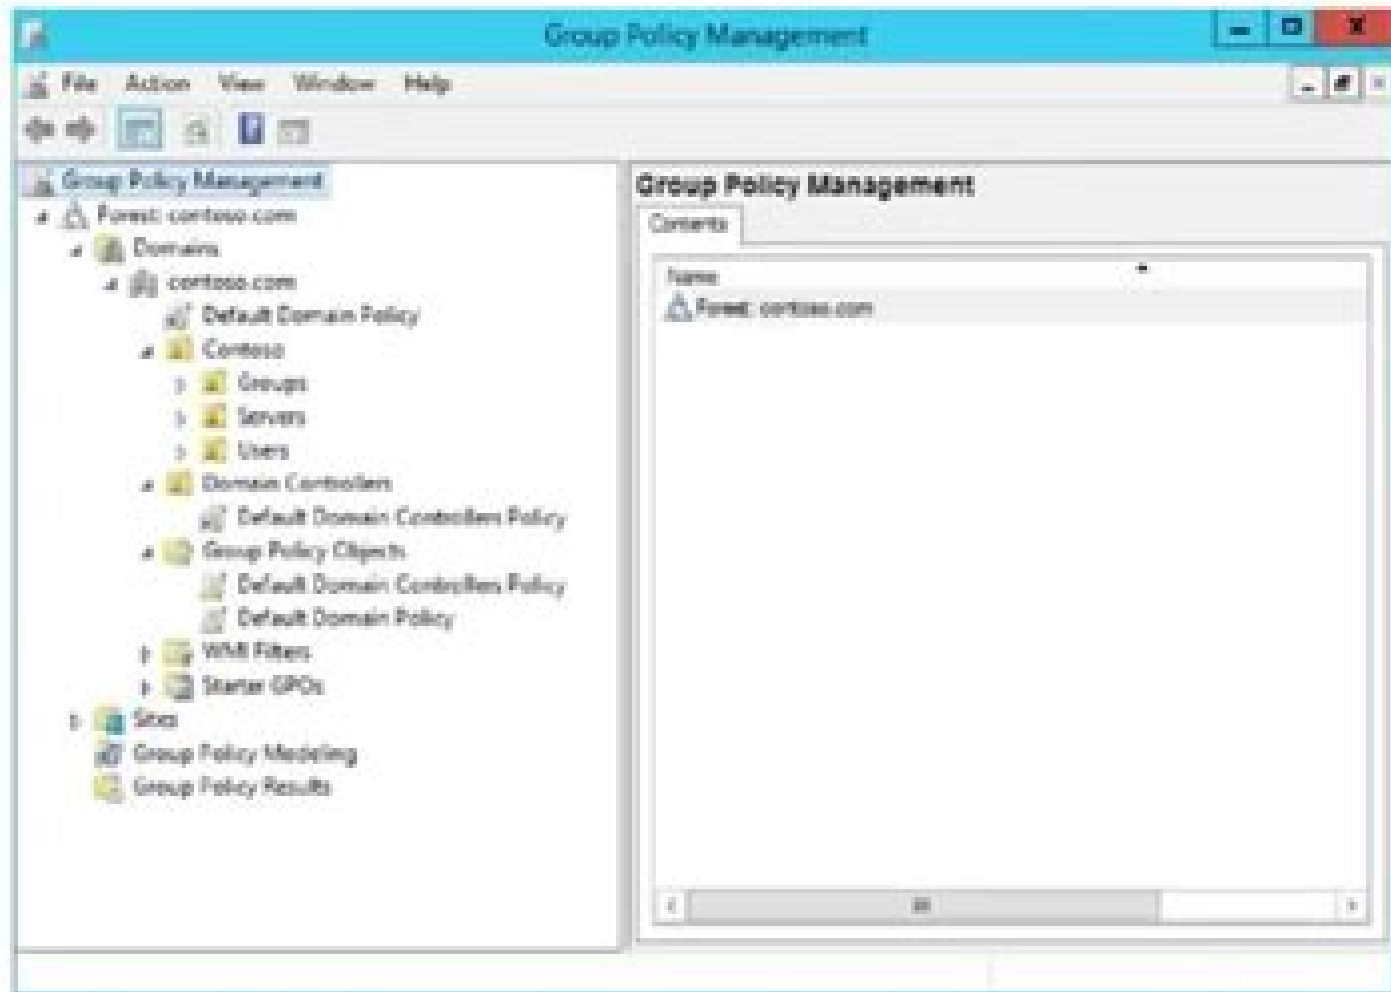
Group Policy Management

File Action View Window Help

Group Policy Management
Forest: contoso.com
Domains
contoso.com
Default Domain Policy
Contoso
Groups
Servers
Users
Domain Controllers
Default Domain Controllers Policy
Group Policy Objects
Default Domain Controllers Policy
Default Domain Policy
WMI Filters
Starter GPOs
Sites
Group Policy Modeling
Group Policy Results

Group Policy Management
Contents

| Name |
|---|
| Forest: contoso.com |